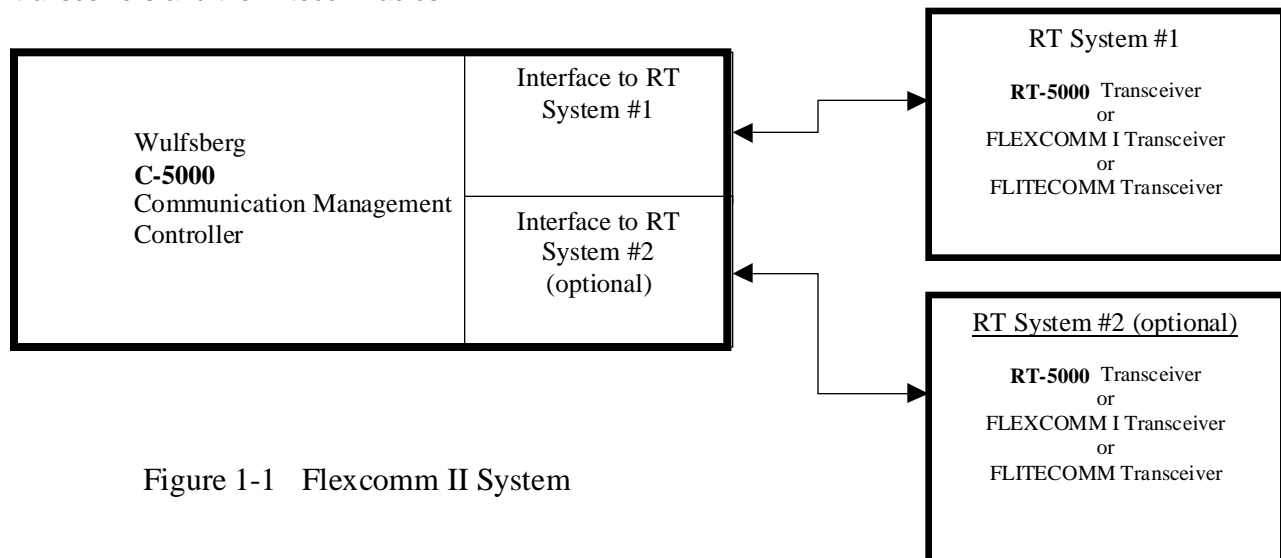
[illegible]

Wulfsberg
**C-5000**
Communication Management Controller

Interface to RT System #1

Interface to RT System #2 (optional)

RT System #1

**RT-5000** Transceiver
or
FLEXCOMM I Transceiver
or
FLITECOMM Transceiver

RT System #2 (optional)

**RT-5000** Transceiver
or
FLEXCOMM I Transceiver
or
FLITECOMM Transceiver

Figure 1-1 Flexcomm II System